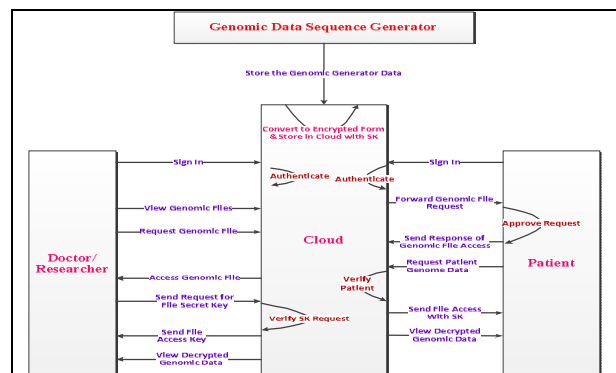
Genomic Data Sequence Generator

Store the Genomic Generator Data

Convert to Encrypted Form & Store in Cloud with SK

Sign In

Authenticate

Authenticate

Sign In

View Genomic Files

Forward Genomic File Request

Approve Request

Request Genomic File

Cloud

Send Response of Genomic File Access

Doctor/ Researcher

Patient

Request Patient Genome Data

Access Genomic File

Verify Patient

Send Request for File Secret Key

Verify SK Request

Send File Access With SK

Send File Access Key

View Decrypted Genomic Data

View Decrypted Genomic Data